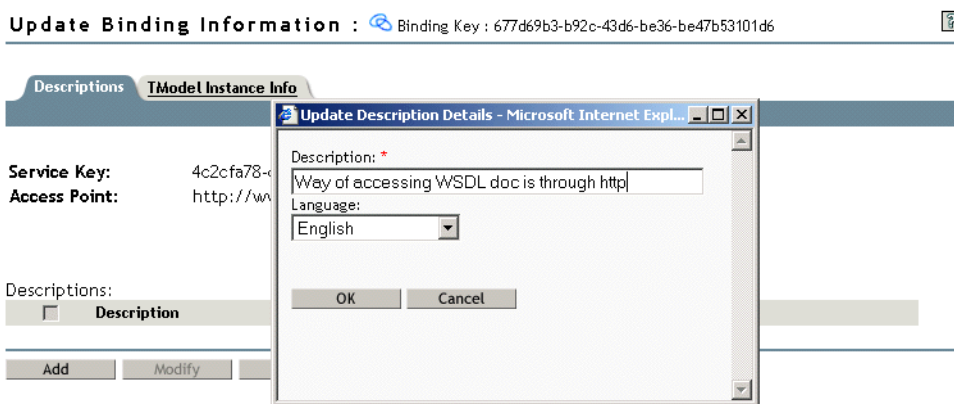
Update Binding Information : Binding Key : 677d69b3-b92c-43d6-be36-be47b53101d6

Descriptions TModel Instance Info

Update Description Details - Microsoft Internet Expl...

Service Key: 4c2cfa78-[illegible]
Access Point: http://w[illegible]

Description: *
Way of accessing WSDL doc is through http
Language:
English

OK Cancel

Descriptions:
Description

Add Modify